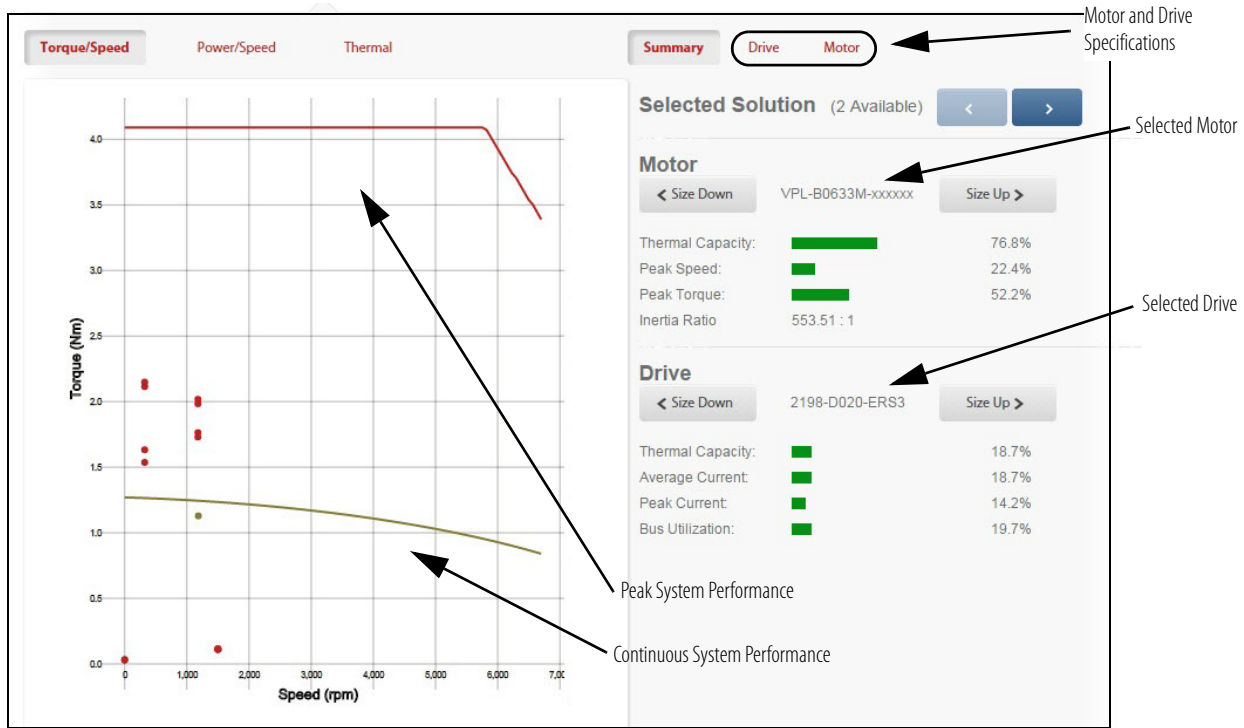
Torque/Speed Power/Speed Thermal

Summary Drive Motor

Motor and Drive Specifications

Selected Solution (2 Available) < >

Selected Motor

Motor

< Size Down VPL-B0633M-xxxxxx Size Up >

Thermal Capacity: 76.8%

Peak Speed: 22.4%

Peak Torque: 52.2%

Inertia Ratio 553.51 : 1

Selected Drive

Drive

< Size Down 2198-D020-ERS3 Size Up >

Thermal Capacity: 18.7%

Average Current: 18.7%

Peak Current: 14.2%

Bus Utilization: 19.7%

Torque (Nm)

4.0

3.5

3.0

2.5

2.0

1.5

1.0

0.5

0.0

0 1,000 2,000 3,000 4,000 5,000 6,000 7,00

Speed (rpm)

Peak System Performance

Continuous System Performance